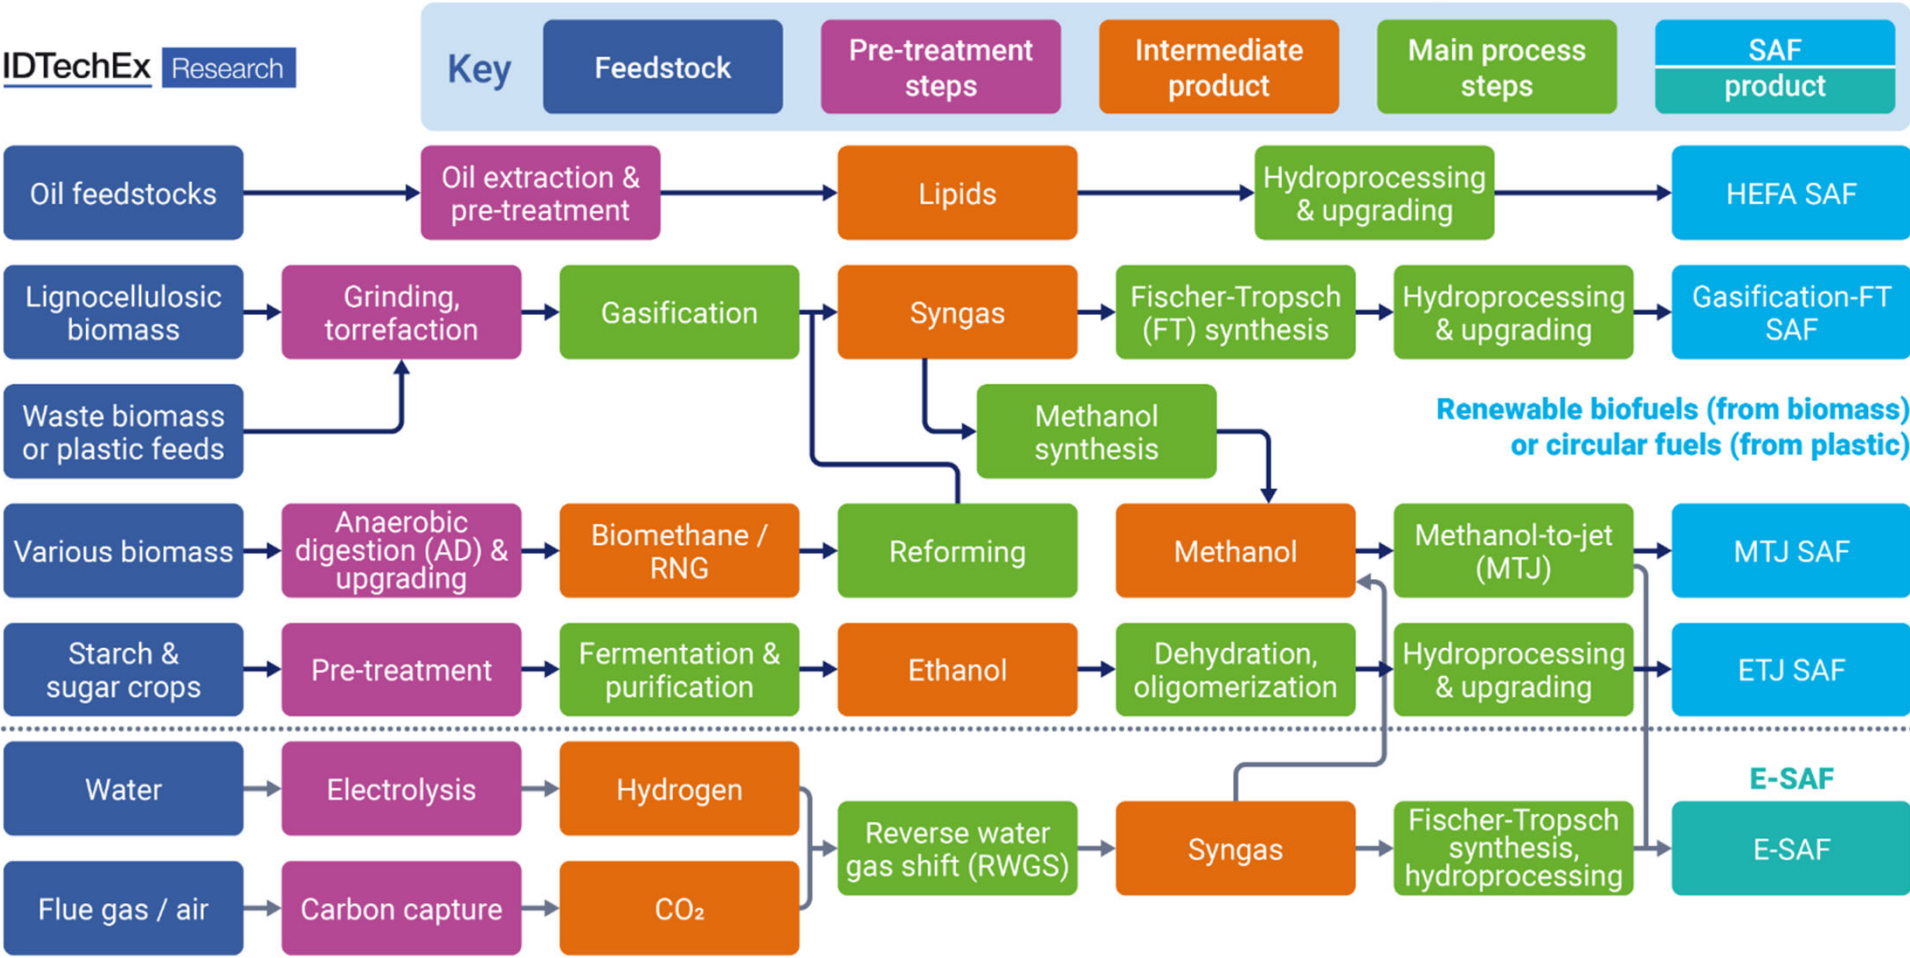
IDTechEx Research

Key
Feedstock
Pre-treatment steps
Intermediate product
Main process steps
SAF product

Oil feedstocks
Oil extraction & pre-treatment
Lipids
Hydroprocessing & upgrading
HEFA SAF

Lignocellulosic biomass
Grinding, torrefaction
Gasification
Syngas
Fischer-Tropsch (FT) synthesis
Hydroprocessing & upgrading
Gasification-FT SAF

Waste biomass or plastic feeds
Methanol synthesis

Renewable biofuels (from biomass) or circular fuels (from plastic)

Various biomass
Anaerobic digestion (AD) & upgrading
Biomethane / RNG
Reforming
Methanol
Methanol-to-jet (MTJ)
MTJ SAF

Starch & sugar crops
Pre-treatment
Fermentation & purification
Ethanol
Dehydration, oligomerization
Hydroprocessing & upgrading
ETJ SAF

E-SAF

Water
Electrolysis
Hydrogen
Reverse water gas shift (RWGS)
Syngas
Fischer-Tropsch synthesis, hydroprocessing
E-SAF

Flue gas / air
Carbon capture
$CO_2$